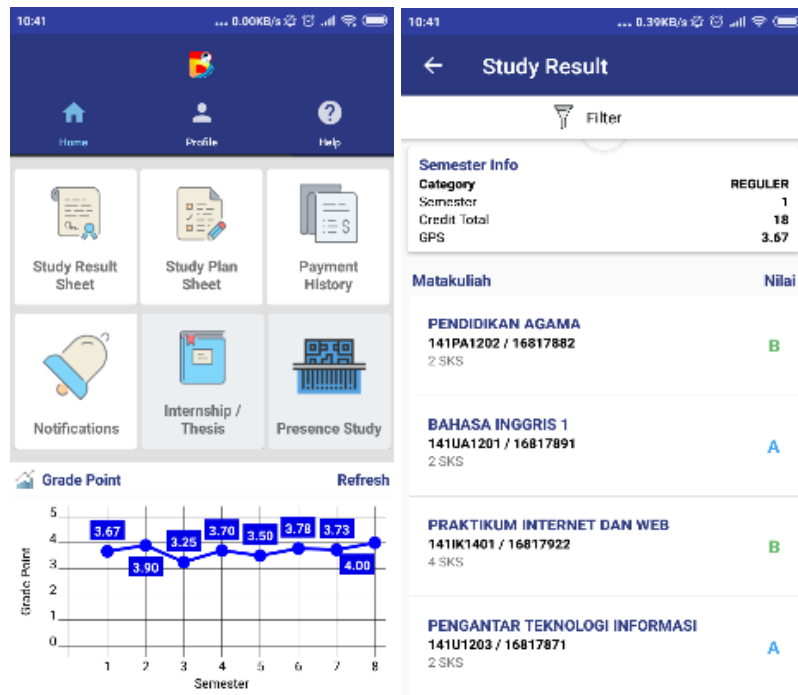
10:41 ... 0.00KB/s

Home
Profile
Help

Study Result Sheet
Study Plan Sheet
Payment History
Notifications
Internship / Thesis
Presence Study

Grade Point
Refresh

| Semester | 1 | 2 | 3 | 4 | 5 | 6 | 7 | 8 |
|---|---|---|---|---|---|---|---|---|
| Grade Point | 3.67 | 3.90 | 3.25 | 3.70 | 3.50 | 3.78 | 3.73 | 4.00 |

5
4
3
2
1
0
Grade Point
Semester

10:41 ... 0.39KB/s

Study Result

Filter

Semester Info
Category REGULER
Semester 1
Credit Total 18
GPS 3.67

Matakuliah
Nilai

PENDIDIKAN AGAMA
141PA1202 / 16817882
2 SKS
B

BAHASA INGGRIS 1
141UA1201 / 16817891
2 SKS
A

PRAKTIKUM INTERNET DAN WEB
141IK1401 / 16817922
4 SKS
B

PENGANTAR TEKNOLOGI INFORMASI
141U1203 / 16817871
2 SKS
A